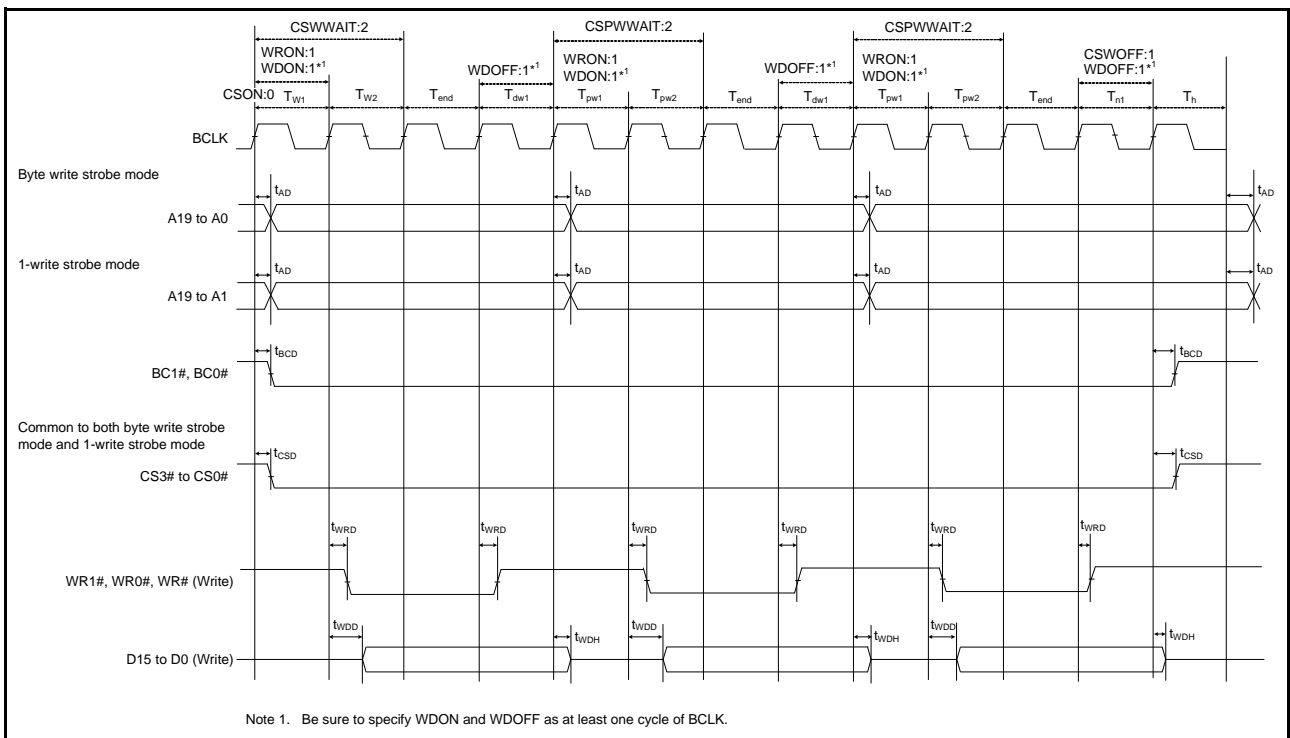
CSWWAIT:2

CSPWWAIT:2

CSPWWAIT:2

WRON:1
WDON:1*$^{1}$

WDOFF:1*$^{1}$

WRON:1
WDON:1*$^{1}$

WDOFF:1*$^{1}$

WRON:1
WDON:1*$^{1}$

CSWOFF:1
WDOFF:1*$^{1}$

CSON:0 $T_{W1}$ $T_{W2}$ $T_{end}$ $T_{dw1}$ $T_{pw1}$ $T_{pw2}$ $T_{end}$ $T_{dw1}$ $T_{pw1}$ $T_{pw2}$ $T_{end}$ $T_{n1}$ $T_{h}$

BCLK

Byte write strobe mode

$t_{AD}$ $t_{AD}$ $t_{AD}$ $t_{AD}$

A19 to A0

1-write strobe mode

$t_{AD}$ $t_{AD}$ $t_{AD}$ $t_{AD}$

A19 to A1

$t_{BCD}$ $t_{BCD}$

BC1#, BC0#

Common to both byte write strobe mode and 1-write strobe mode

$t_{CSD}$ $t_{CSD}$

CS3# to CS0#

$t_{WRD}$ $t_{WRD}$ $t_{WRD}$ $t_{WRD}$ $t_{WRD}$ $t_{WRD}$

WR1#, WR0#, WR# (Write)

$t_{WDD}$ $t_{WDH}$ $t_{WDD}$ $t_{WDH}$ $t_{WDD}$ $t_{WDH}$

D15 to D0 (Write)

Note 1. Be sure to specify WDON and WDOFF as at least one cycle of BCLK.